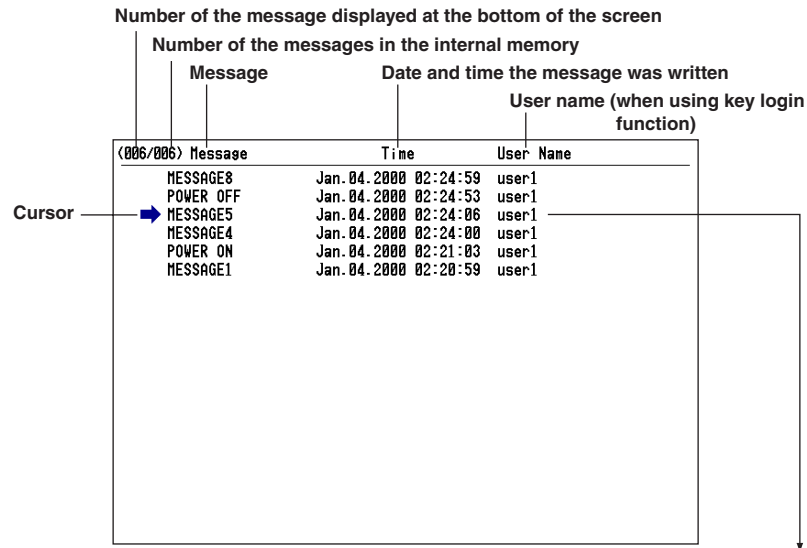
Number of the message displayed at the bottom of the screen

Number of the messages in the internal memory

Message

Date and time the message was written

User name (when using key login function)

| (006/006) Message | Time | User Name |
|---|---|---|
| MESSAGE8 | Jan.04.2000 02:24:59 | user1 |
| POWER OFF | Jan.04.2000 02:24:53 | user1 |
| MESSAGE5 | Jan.04.2000 02:24:06 | user1 |
| MESSAGE4 | Jan.04.2000 02:24:00 | user1 |
| POWER ON | Jan.04.2000 02:21:03 | user1 |
| MESSAGE1 | Jan.04.2000 02:20:59 | user1 |

Cursor